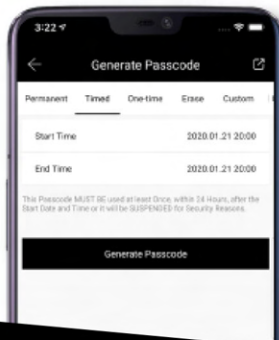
3:22

Generate Passcode

Permanent Timed One-time Erase Custom

Start Time 2020.01.21 20:00

End Time 2020.01.21 20:00

This Passcode MUST BE used at least Once, within 24 Hours, after the Start Date and Time or it will be SUSPENDED for Security Reasons.

Generate Passcode